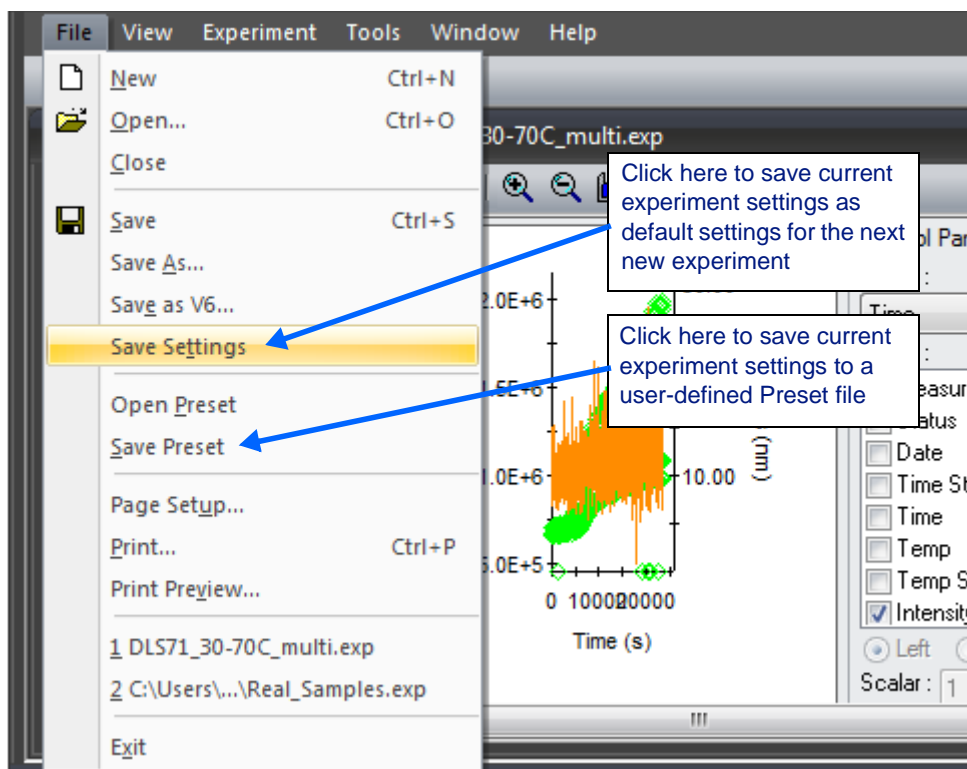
File View Experiment Tools Window Help

New Ctrl+N
Open... Ctrl+O
Close
Save Ctrl+S
Save As...
Save as V6...
Save Settings
Open Preset
Save Preset
Page Setup...
Print... Ctrl+P
Print Preview...
1 DLS71_30-70C_multi.exp
2 C:\Users\...\Real_Samples.exp
Exit

30-70C_multi.exp

Click here to save current experiment settings as default settings for the next new experiment

Click here to save current experiment settings to a user-defined Preset file

2.0E+6
1.5E+6
1.0E+6
5.0E+5
10.00
(nm)
0 1000020000
Time (s)

ol Par
Time
easur
Status
Date
Time St
Time
Temp
Temp S
Intensity
Left
Scalar : 1
III